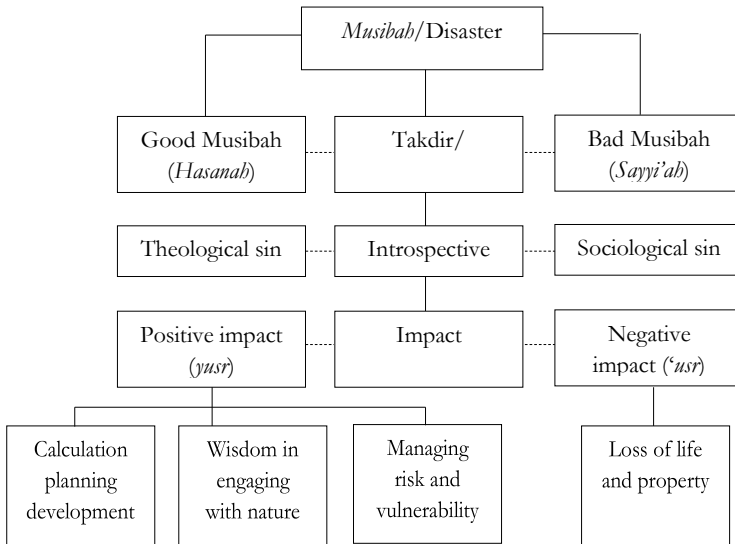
Musibah/Disaster

Good Musibah (Hasanah)

Takdir/

Bad Musibah (Sayyi'ah)

Theological sin

Introspective

Sociological sin

Positive impact (yusr)

Impact

Negative impact ('usr)

Calculation planning development

Wisdom in engaging with nature

Managing risk and vulnerability

Loss of life and property